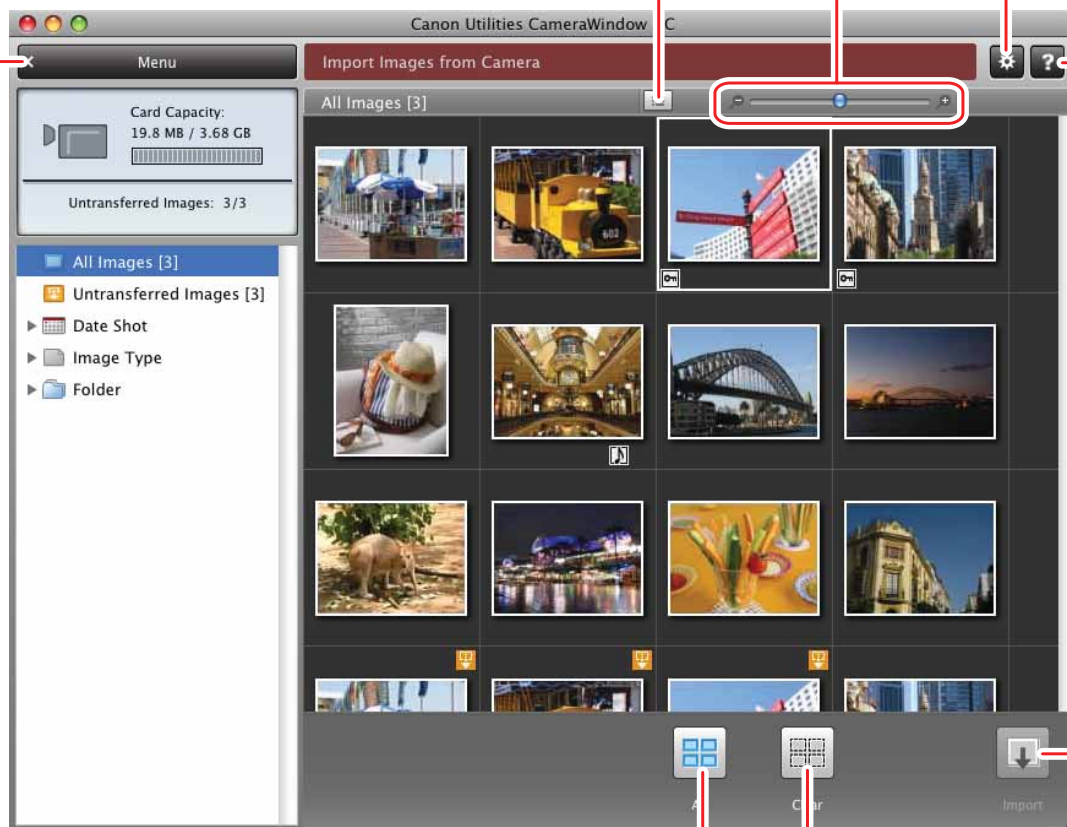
Canon Utilities CameraWindow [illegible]C

Menu

Import Images from Camera

All Images [3]

Card Capacity:
19.8 MB / 3.68 GB

Untransferred Images: 3/3

All Images [3]
Untransferred Images [3]
Date Shot
Image Type
Folder

A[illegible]
C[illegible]ar
Import